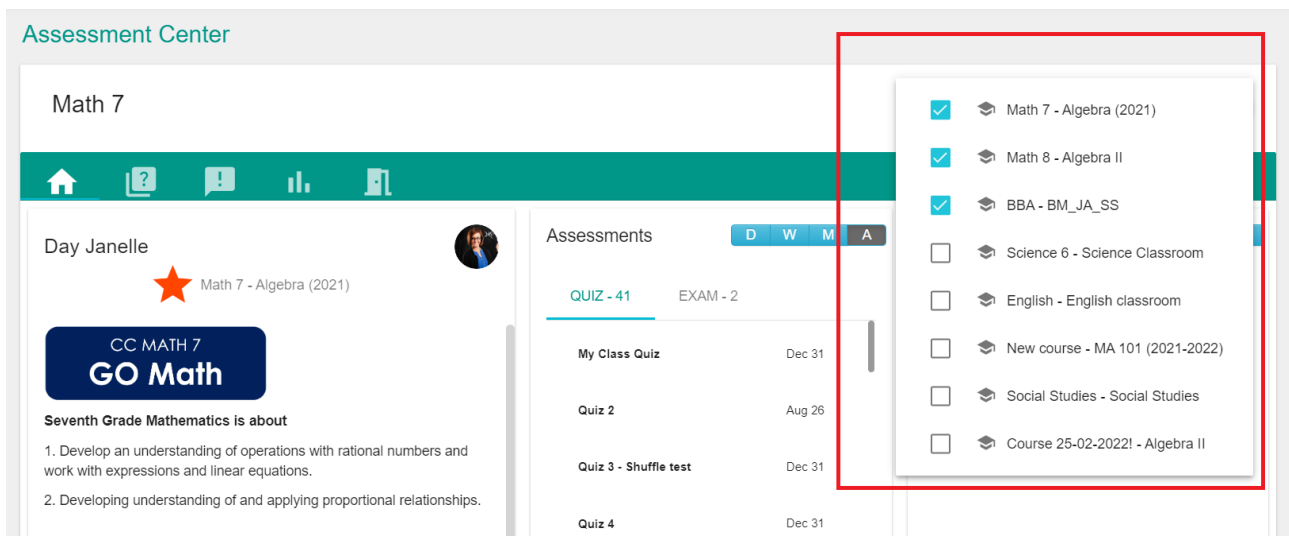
Assessment Center

Math 7

Day Janelle

Math 7 - Algebra (2021)

CC MATH 7
GO Math

Seventh Grade Mathematics is about

1. Develop an understanding of operations with rational numbers and work with expressions and linear equations.

2. Developing understanding of and applying proportional relationships.

Assessments

D W M A

QUIZ - 41 EXAM - 2

| My Class Quiz | Dec 31 |
|---|---|
| Quiz 2 | Aug 26 |
| Quiz 3 - Shuffle test | Dec 31 |
| Quiz 4 | Dec 31 |

Math 7 - Algebra (2021)
Math 8 - Algebra II
BBA - BM_JA_SS
Science 6 - Science Classroom
English - English classroom
New course - MA 101 (2021-2022)
Social Studies - Social Studies
Course 25-02-2022! - Algebra II